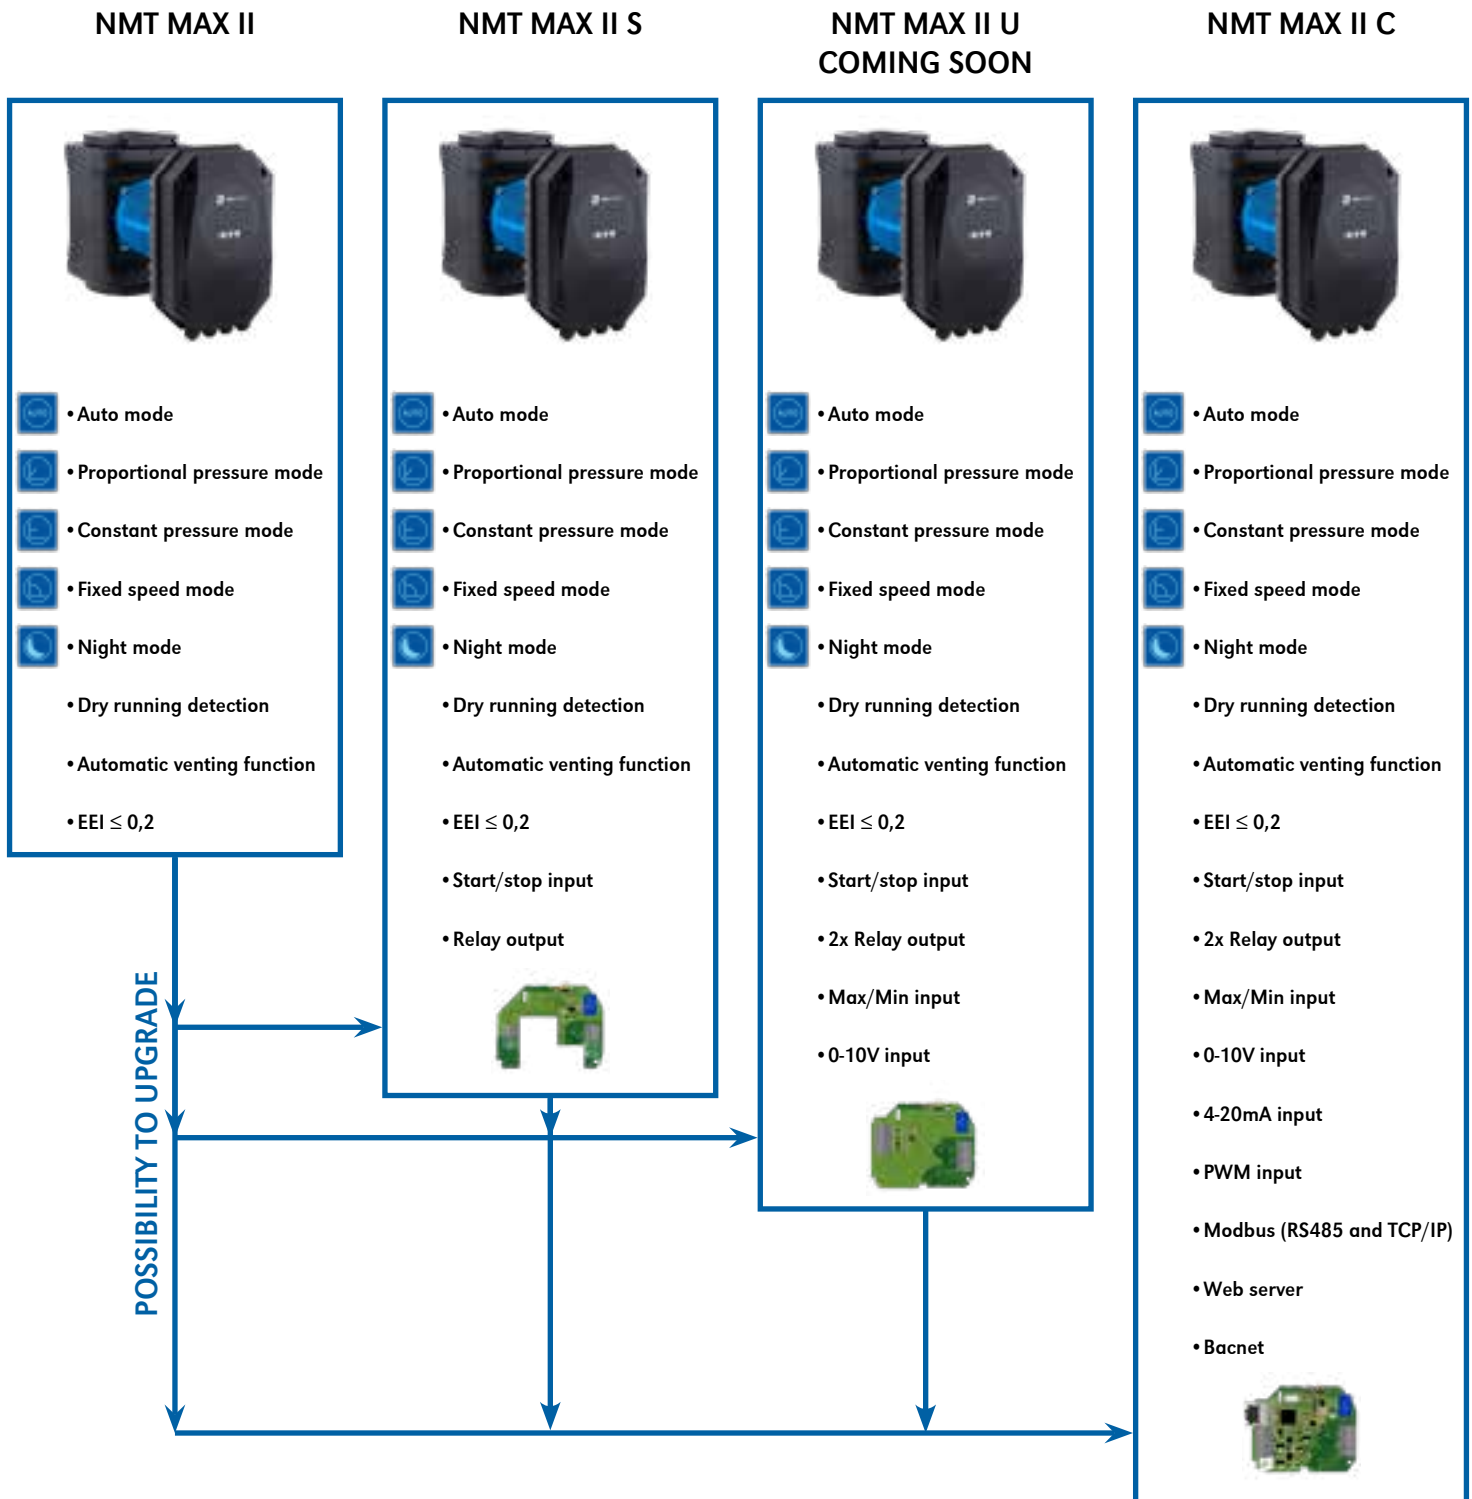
NMT MAX II

• Auto mode
• Proportional pressure mode
• Constant pressure mode
• Fixed speed mode
• Night mode
• Dry running detection
• Automatic venting function
• EEI $\leq$ 0,2

NMT MAX II S

• Auto mode
• Proportional pressure mode
• Constant pressure mode
• Fixed speed mode
• Night mode
• Dry running detection
• Automatic venting function
• EEI $\leq$ 0,2
• Start/stop input
• Relay output

NMT MAX II U
COMING SOON

• Auto mode
• Proportional pressure mode
• Constant pressure mode
• Fixed speed mode
• Night mode
• Dry running detection
• Automatic venting function
• EEI $\leq$ 0,2
• Start/stop input
• 2x Relay output
• Max/Min input
• 0-10V input

NMT MAX II C

• Auto mode
• Proportional pressure mode
• Constant pressure mode
• Fixed speed mode
• Night mode
• Dry running detection
• Automatic venting function
• EEI $\leq$ 0,2
• Start/stop input
• 2x Relay output
• Max/Min input
• 0-10V input
• 4-20mA input
• PWM input
• Modbus (RS485 and TCP/IP)
• Web server
• Bacnet

POSSIBILITY TO UPGRADE